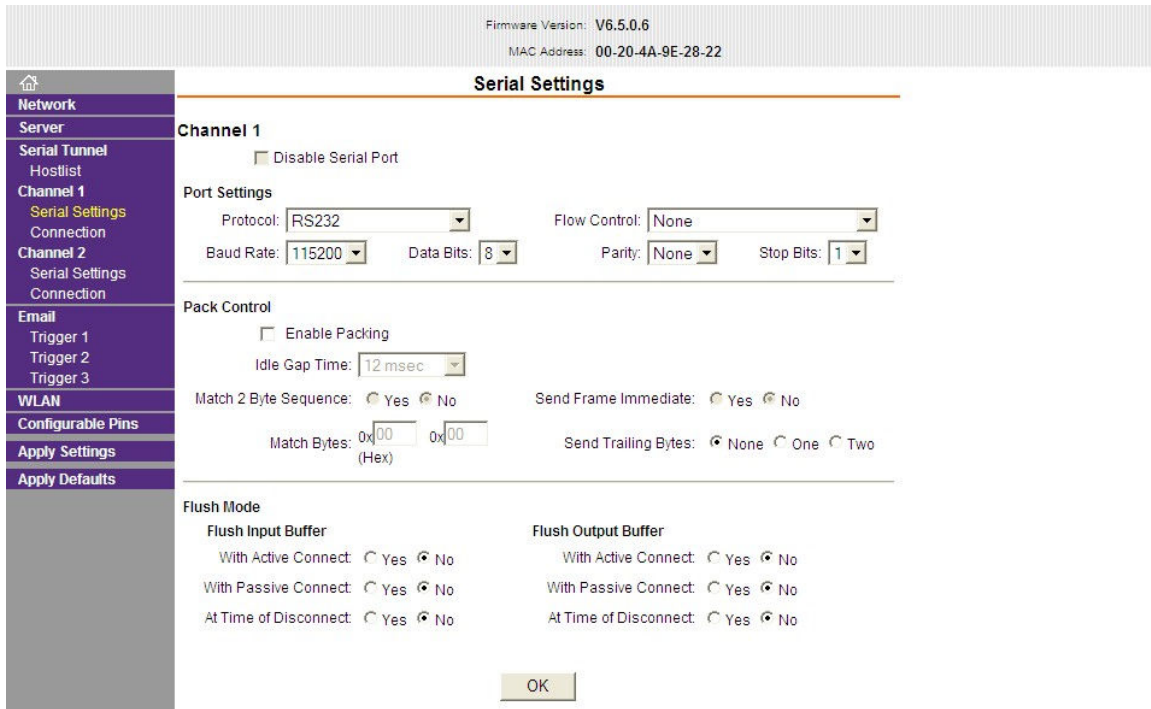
Firmware Version: V6.5.0.6
MAC Address: 00-20-4A-9E-28-22

Network
Server
Serial Tunnel
Hostlist
Channel 1
Serial Settings
Connection
Channel 2
Serial Settings
Connection
Email
Trigger 1
Trigger 2
Trigger 3
WLAN
Configurable Pins
Apply Settings
Apply Defaults

Serial Settings

Channel 1

Disable Serial Port

Port Settings

Protocol: RS232

Flow Control: None

Baud Rate: 115200

Data Bits: 8

Parity: None

Stop Bits: 1

Pack Control

Enable Packing

Idle Gap Time: 12 msec

Match 2 Byte Sequence: Yes No

Send Frame Immediate: Yes No

Match Bytes: 0x 00 0x 00 (Hex)

Send Trailing Bytes: None One Two

Flush Mode

Flush Input Buffer

With Active Connect: Yes No

With Passive Connect: Yes No

At Time of Disconnect: Yes No

Flush Output Buffer

With Active Connect: Yes No

With Passive Connect: Yes No

At Time of Disconnect: Yes No

OK